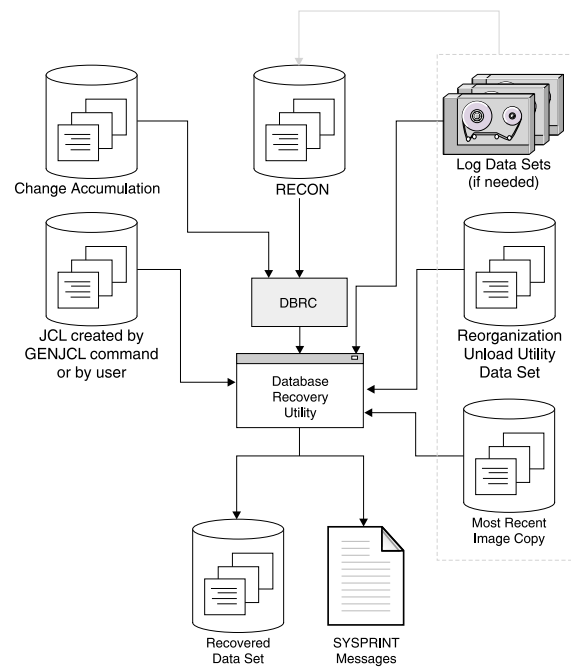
Change Accumulation

RECON

Log Data Sets (if needed)

JCL created by GENJCL command or by user

DBRC

Reorganization Unload Utility Data Set

Database Recovery Utility

Most Recent Image Copy

Recovered Data Set

SYSPRINT Messages